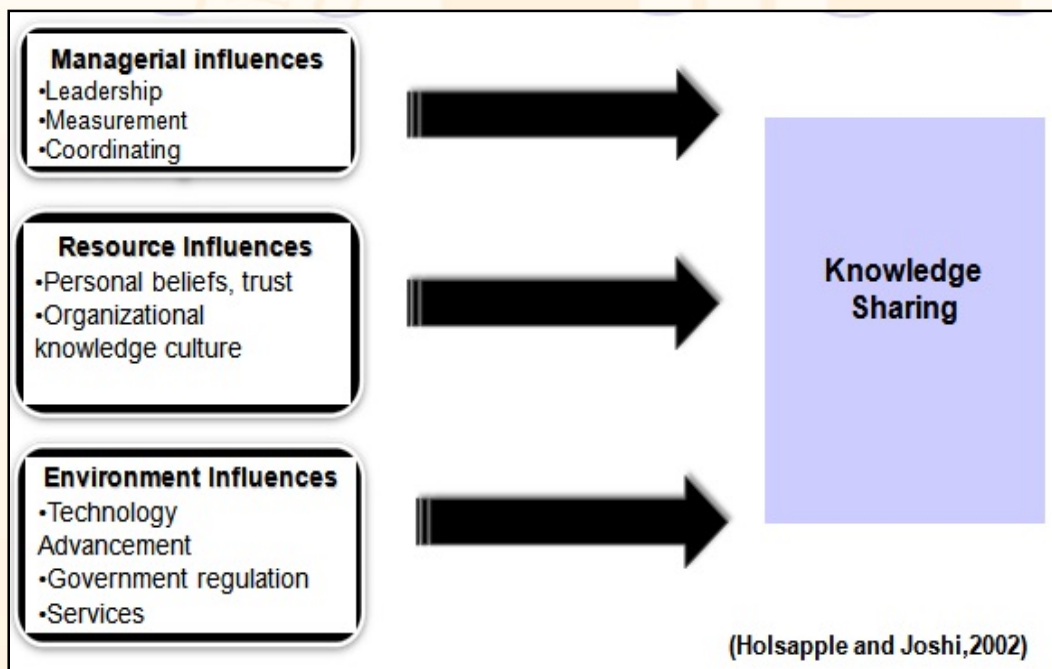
Managerial influences
•Leadership
•Measurement
•Coordinating

Resource Influences
•Personal beliefs, trust
•Organizational knowledge culture

Environment Influences
•Technology Advancement
•Government regulation
•Services

Knowledge Sharing

(Holsapple and Joshi,2002)